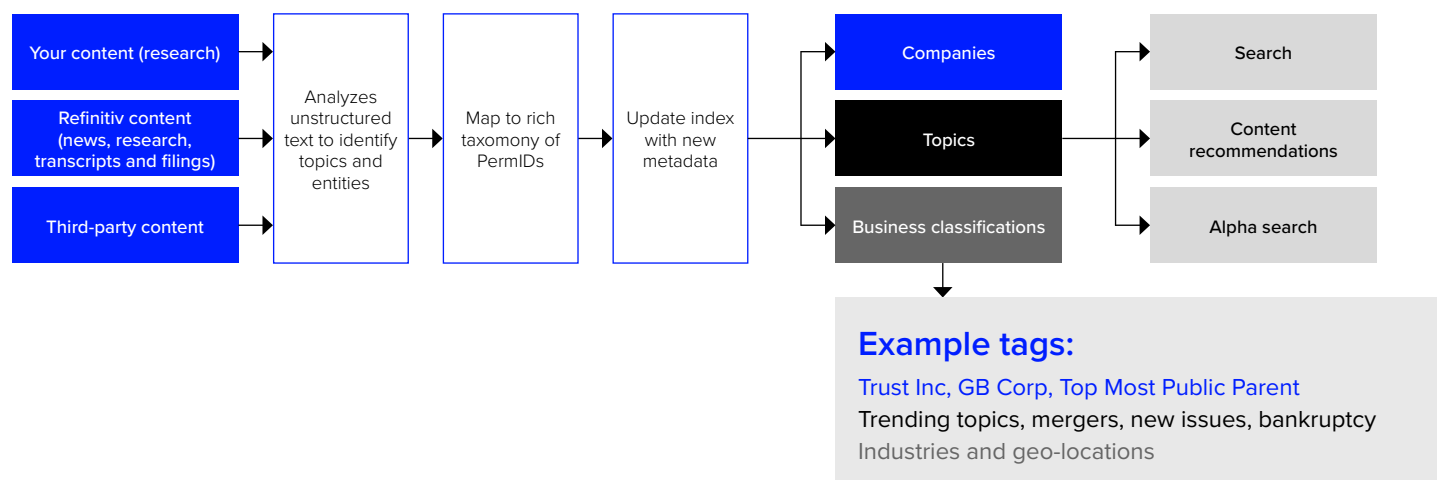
Your content (research)

Refinitiv content (news, research, transcripts and filings)

Third-party content

Analyzes unstructured text to identify topics and entities

Map to rich taxomony of PermIDs

Update index with new metadata

Companies

Topics

Business classifications

Search

Content recommendations

Alpha search

Example tags:

Trust Inc, GB Corp, Top Most Public Parent

Trending topics, mergers, new issues, bankruptcy

Industries and geo-locations